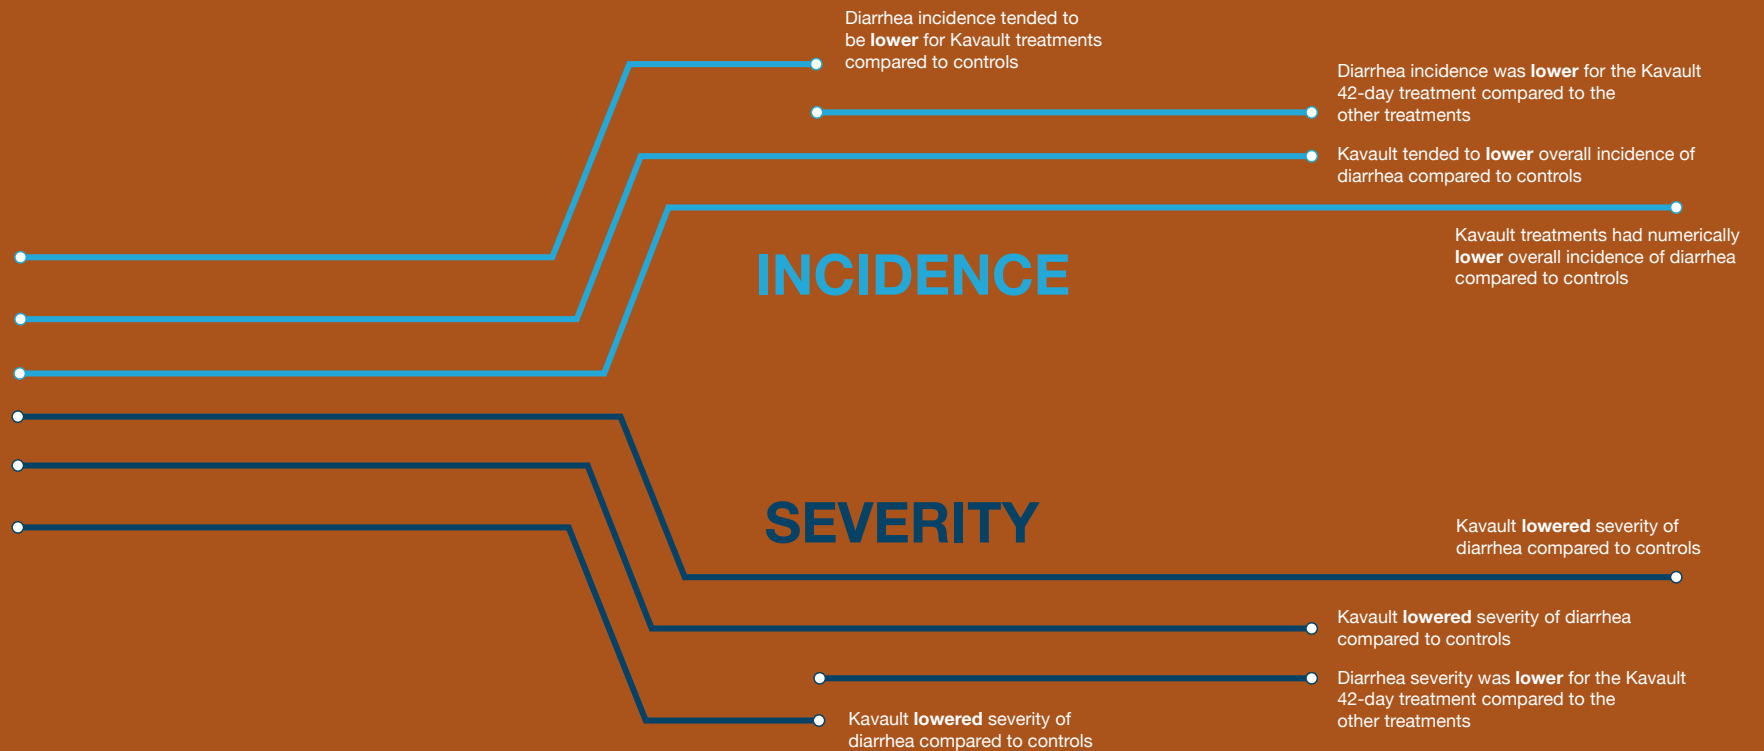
Diarrhea incidence tended to be **lower** for Kavault treatments compared to controls

Diarrhea incidence was **lower** for the Kavault 42-day treatment compared to the other treatments

Kavault tended to **lower** overall incidence of diarrhea compared to controls

INCIDENCE

Kavault treatments had numerically **lower** overall incidence of diarrhea compared to controls

SEVERITY

Kavault **lowered** severity of diarrhea compared to controls

Kavault **lowered** severity of diarrhea compared to controls

Diarrhea severity was **lower** for the Kavault 42-day treatment compared to the other treatments

Kavault **lowered** severity of diarrhea compared to controls